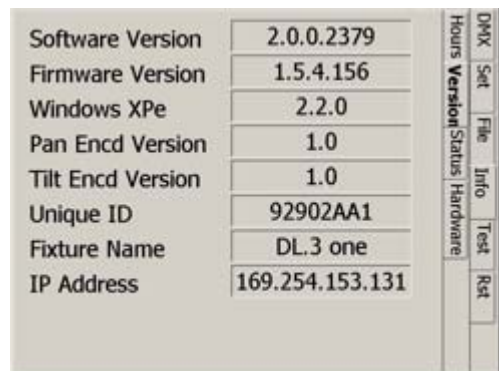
| Software Version | 2.0.0.2379 |
|---|---|
| Firmware Version | 1.5.4.156 |
| Windows XPe | 2.2.0 |
| Pan Encd Version | 1.0 |
| Tilt Encd Version | 1.0 |
| Unique ID | 92902AA1 |
| Fixture Name | DL.3 one |
| IP Address | 169.254.153.131 |

Hours
Version
Status
Hardware

DMX
Set
File
Info
Test
Rst